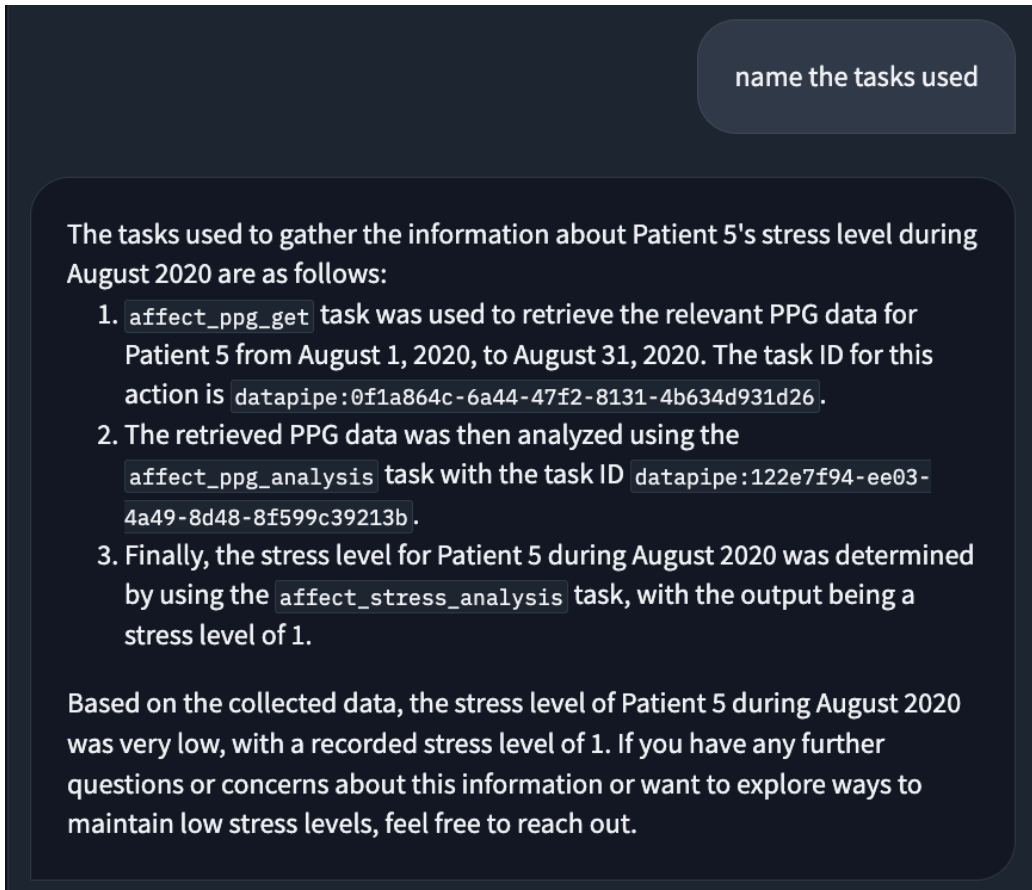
name the tasks used

The tasks used to gather the information about Patient 5's stress level during August 2020 are as follows:

1. affect_ppg_get task was used to retrieve the relevant PPG data for Patient 5 from August 1, 2020, to August 31, 2020. The task ID for this action is datapipe:0f1a864c-6a44-47f2-8131-4b634d931d26.
2. The retrieved PPG data was then analyzed using the affect_ppg_analysis task with the task ID datapipe:122e7f94-ee03-4a49-8d48-8f599c39213b.
3. Finally, the stress level for Patient 5 during August 2020 was determined by using the affect_stress_analysis task, with the output being a stress level of 1.

Based on the collected data, the stress level of Patient 5 during August 2020 was very low, with a recorded stress level of 1. If you have any further questions or concerns about this information or want to explore ways to maintain low stress levels, feel free to reach out.